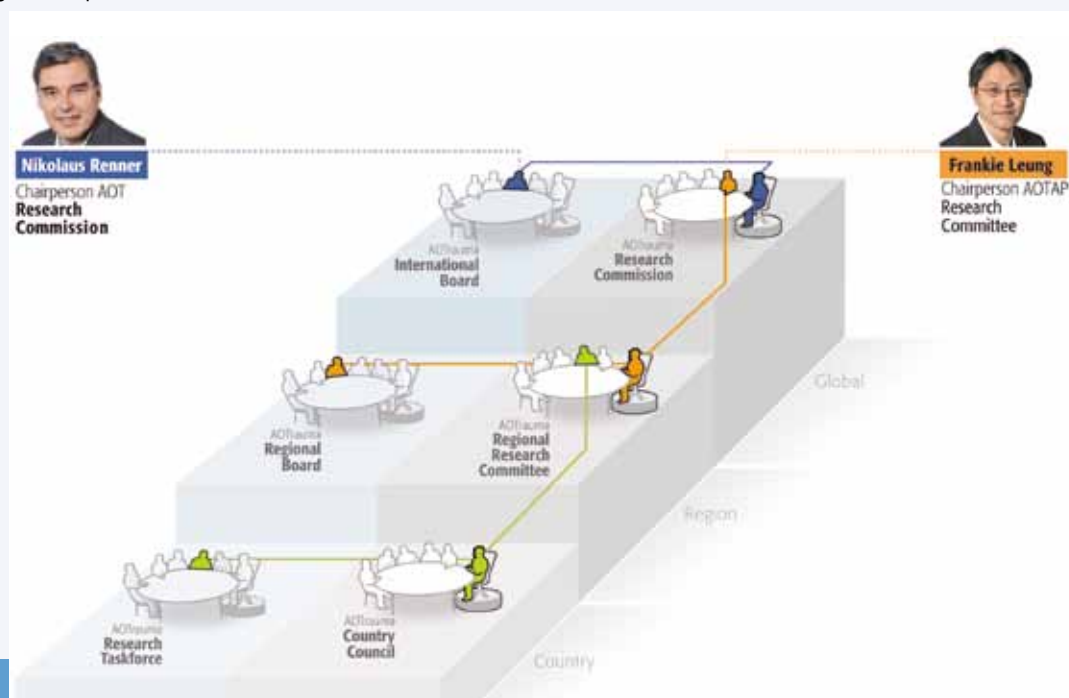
Nikolaus Renner
Chairperson AOT
Research
Commission

Frankie Leung
Chairperson AOTAP
Research
Committee

AOTrauma
International
Board

AOTrauma
Research
Commission

AOTrauma
Regional
Board

AOTrauma
Regional
Research
Committee

AOTrauma
Research
Taskforce

AOTrauma
Country
Council

Global

Region

Country